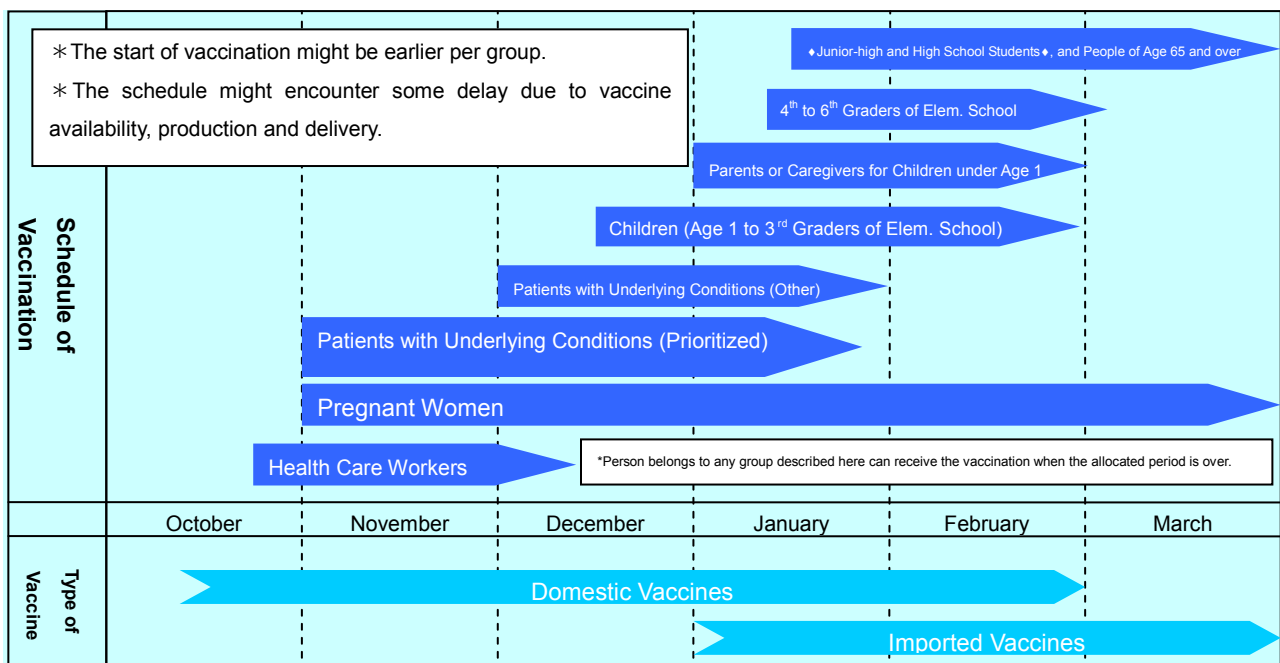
Schedule of Vaccination

＊The start of vaccination might be earlier per group.

＊The schedule might encounter some delay due to vaccine availability, production and delivery.

♦Junior-high and High School Students♦, and People of Age 65 and over

$4^{th}$ to $6^{th}$ Graders of Elem. School

Parents or Caregivers for Children under Age 1

Children (Age 1 to $3^{rd}$ Graders of Elem. School)

Patients with Underlying Conditions (Other)

Patients with Underlying Conditions (Prioritized)

Pregnant Women

Health Care Workers

*Person belongs to any group described here can receive the vaccination when the allocated period is over.

October November December January February March

Type of Vaccine

Domestic Vaccines

Imported Vaccines